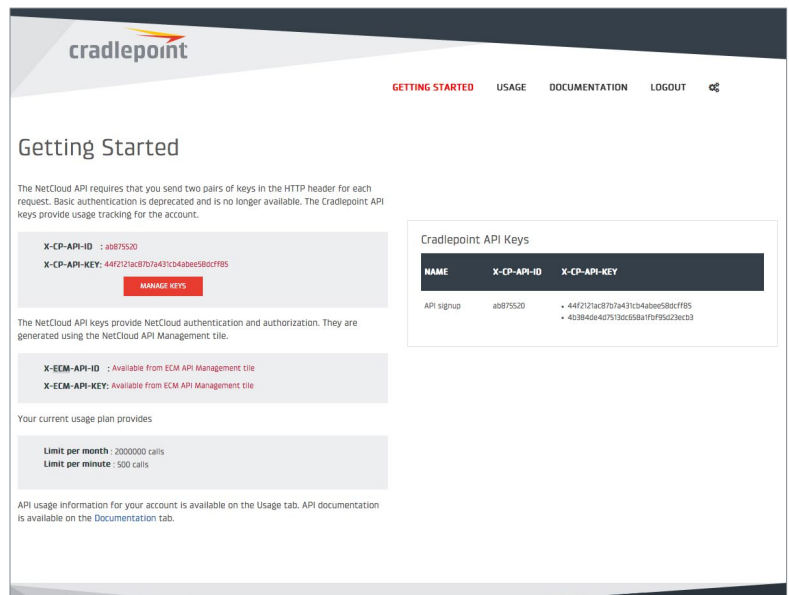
cradlepoint

GETTING STARTED USAGE DOCUMENTATION LOGOUT

Getting Started

The NetCloud API requires that you send two pairs of keys in the HTTP header for each request. Basic authentication is deprecated and is no longer available. The Cradlepoint API keys provide usage tracking for the account.

X-CP-API-ID : ab875520
X-CP-API-KEY: 44f2121ac87b7a431cb4abee58dcff85

MANAGE KEYS

The NetCloud API keys provide NetCloud authentication and authorization. They are generated using the NetCloud API Management tile.

X-ECM-API-ID : Available from ECM API Management tile
X-ECM-API-KEY: Available from ECM API Management tile

Your current usage plan provides

Limit per month : 2000000 calls
Limit per minute : 500 calls

API usage information for your account is available on the Usage tab. API documentation is available on the Documentation tab.

Cradlepoint API Keys

| NAME | X-CP-API-ID | X-CP-API-KEY |
|---|---|---|
| API signup | ab875520 | • 44f2121ac87b7a431cb4abee58dcff85<br>• 4b384de4d7513dc658a1fbf95d23ecb3 |